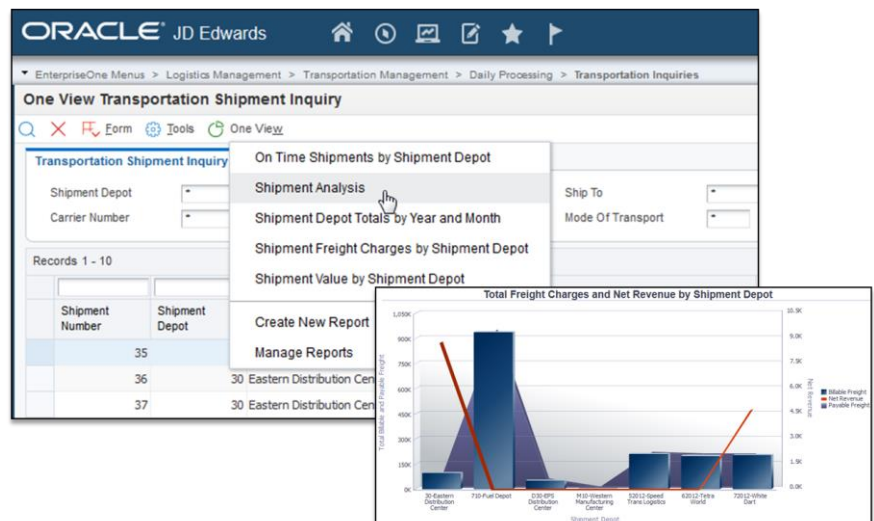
ORACLE JD Edwards

EnterpriseOne Menus > Logistics Management > Transportation Management > Daily Processing > Transportation Inquiries

One View Transportation Shipment Inquiry

Form Tools One View

Transportation Shipment Inquiry

Shipment Depot *
Carrier Number *

Ship To *
Mode Of Transport *

On Time Shipments by Shipment Depot
Shipment Analysis
Shipment Depot Totals by Year and Month
Shipment Freight Charges by Shipment Depot
Shipment Value by Shipment Depot
Create New Report
Manage Reports

Records 1 - 10

| Shipment Number | Shipment Depot | |
|---|---|---|
| 35 | | |
| 36 | 30 | Eastern Distribution Cen |
| 37 | 30 | Eastern Distribution Cen |

Total Freight Charges and Net Revenue by Shipment Depot

1,050K
900K
750K
600K
450K
300K
150K
0K

10.5K
9.0K
7.5K
6.0K
4.5K
3.0K
1.5K
0.0K

Total Billable and Payable Freight
Net Revenue

Billable Freight
Net Revenue
Payable Freight

30-Eastern Distribution Center
710-Fuel Depot
D30-EPS Distribution Center
M10-Western Manufacturing Center
S2012-Speed Trans Logistics
62012-Tetra World
72012-White Dart

Shipment Depot